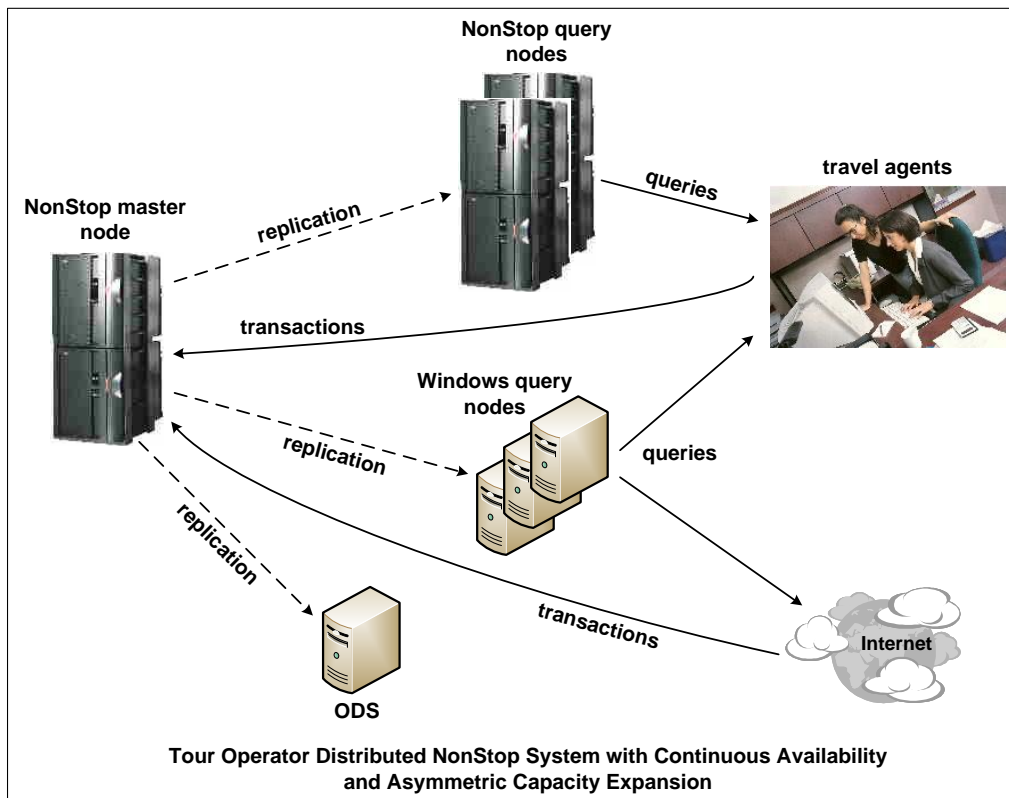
NonStop query nodes

travel agents

queries

NonStop master node

replication

transactions

Windows query nodes

replication

queries

replication

transactions

Internet

ODS

Tour Operator Distributed NonStop System with Continuous Availability and Asymmetric Capacity Expansion